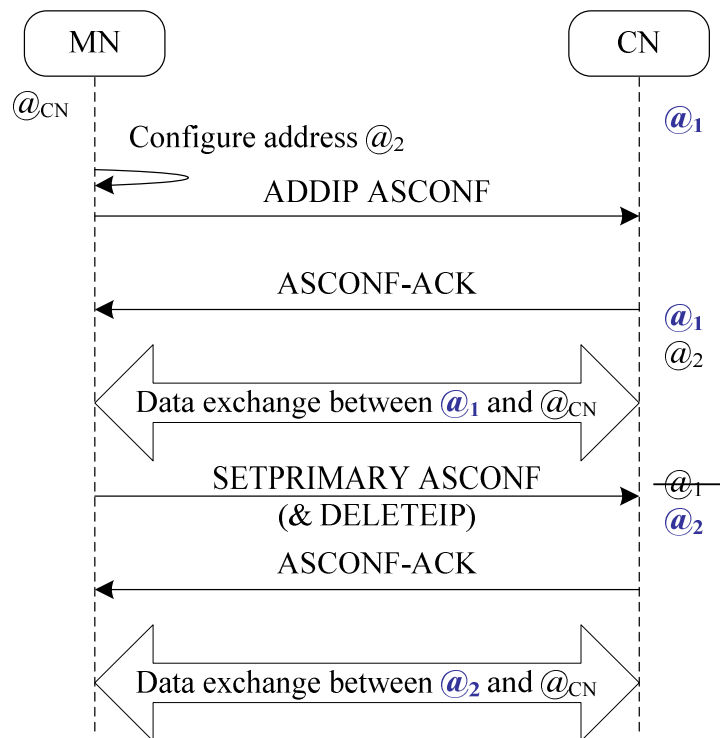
MN

CN

$@_{CN}$

$@_1$

Configure address $@_2$

ADDIP ASCONF

ASCONF-ACK

$@_1$

$@_2$

Data exchange between $@_1$ and $@_{CN}$

SETPRIMARY ASCONF (& DELETEIP)

$@_1$

$@_2$

ASCONF-ACK

Data exchange between $@_2$ and $@_{CN}$